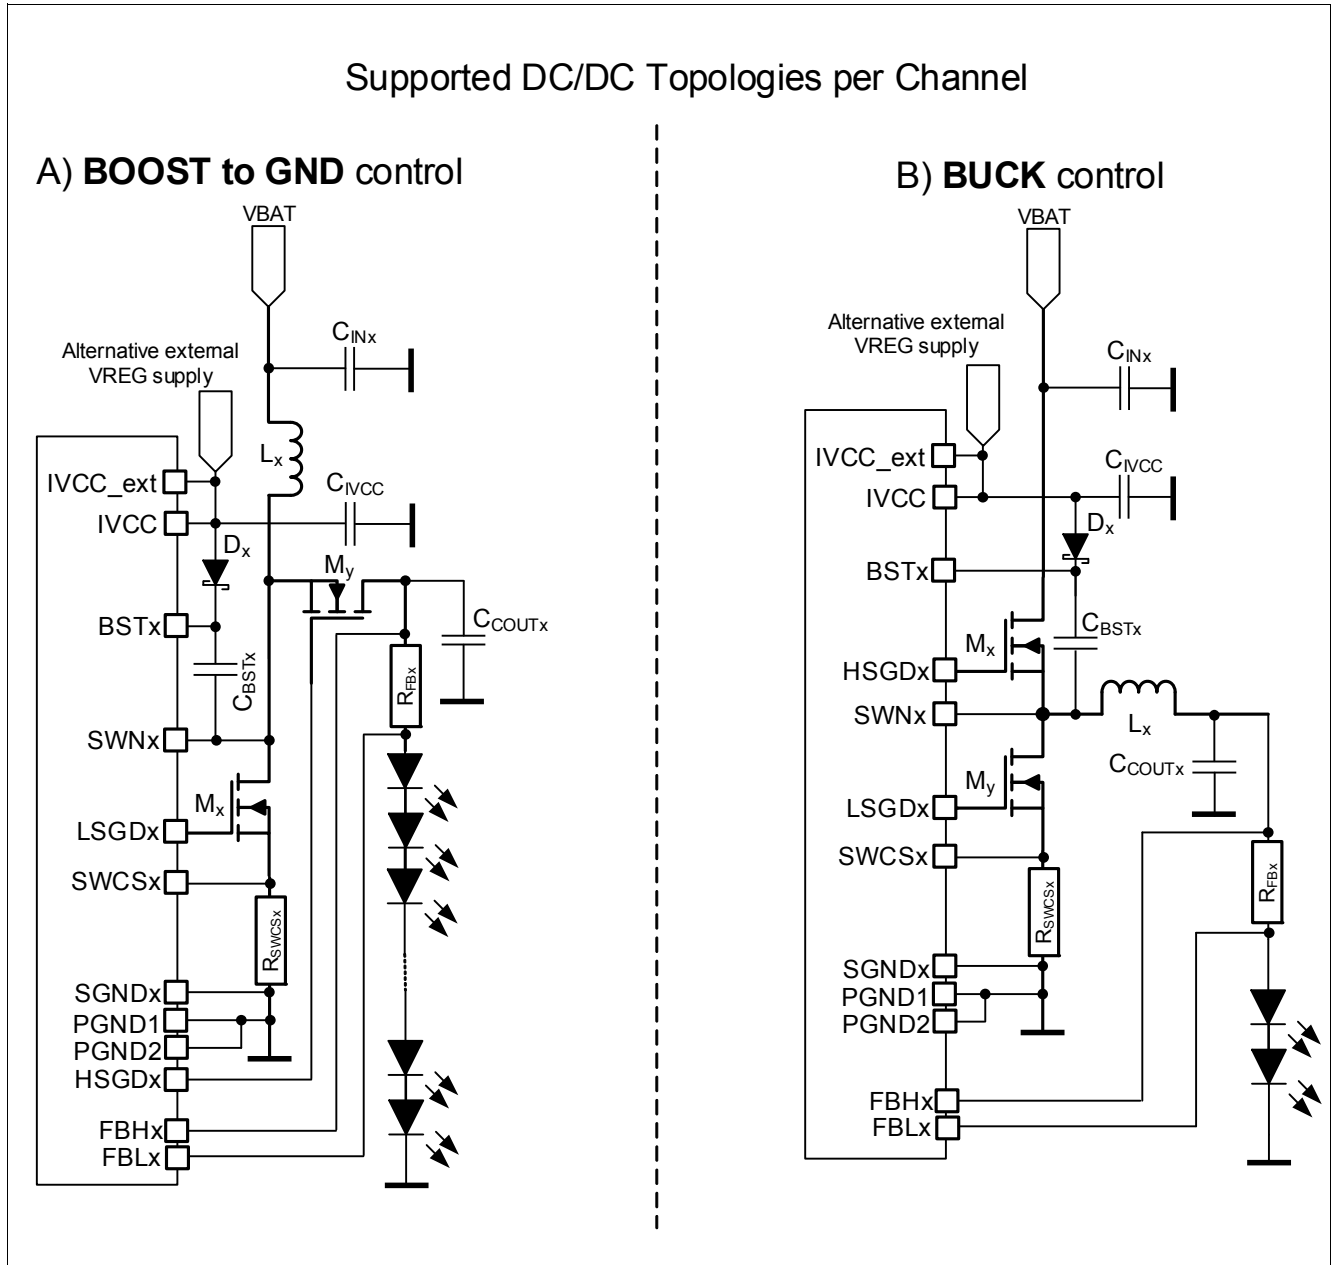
Supported DC/DC Topologies per Channel

A) **BOOST to GND** control

VBAT

$C_{INx}$

Alternative external VREG supply

$L_x$

IVCC_ext

IVCC

$C_{IVCC}$

$D_x$

$M_y$

BSTx

$C_{COUTx}$

$C_{BSTx}$

$R_{FBx}$

SWNx

$M_x$

LSGDx

SWCSx

$R_{SWCSx}$

SGNDx

PGND1

PGND2

HSGDx

FBHx

FBLx

B) **BUCK** control

VBAT

Alternative external VREG supply

$C_{INx}$

IVCC_ext

$C_{IVCC}$

IVCC

$D_x$

BSTx

$C_{BSTx}$

$M_x$

HSGDx

SWNx

$L_x$

$M_y$

$C_{COUTx}$

LSGDx

SWCSx

$R_{FBx}$

$R_{SWCSx}$

SGNDx

PGND1

PGND2

FBHx

FBLx